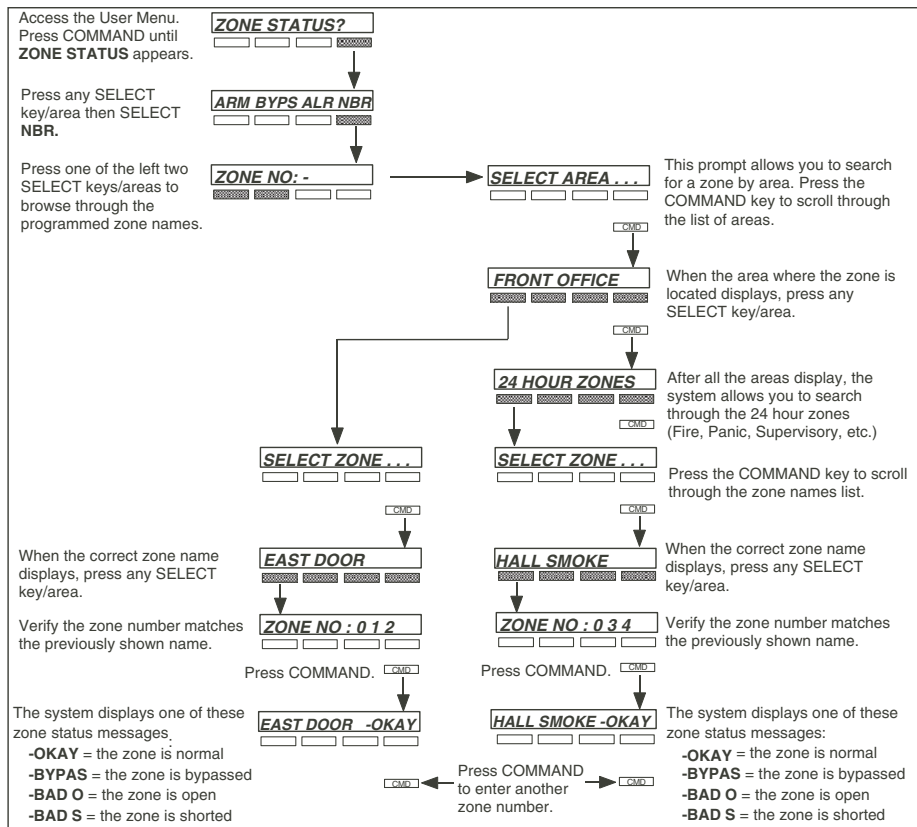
Access the User Menu. Press COMMAND until **ZONE STATUS** appears.

ZONE STATUS?

Press any SELECT key/area then SELECT **NBR.**

ARM BYPS ALR NBR

Press one of the left two SELECT keys/areas to browse through the programmed zone names.

ZONE NO: -

SELECT AREA . . .

This prompt allows you to search for a zone by area. Press the COMMAND key to scroll through the list of areas.

CMD

FRONT OFFICE

When the area where the zone is located displays, press any SELECT key/area.

CMD

24 HOUR ZONES

After all the areas display, the system allows you to search through the 24 hour zones (Fire, Panic, Supervisory, etc.)

CMD

SELECT ZONE . . .

SELECT ZONE . . .

Press the COMMAND key to scroll through the zone names list.

CMD

CMD

When the correct zone name displays, press any SELECT key/area.

EAST DOOR

HALL SMOKE

When the correct zone name displays, press any SELECT key/area.

Verify the zone number matches the previously shown name.

ZONE NO : 0 1 2

ZONE NO : 0 3 4

Verify the zone number matches the previously shown name.

Press COMMAND. CMD

Press COMMAND. CMD

The system displays one of these zone status messages.
-OKAY = the zone is normal
-BYPAS = the zone is bypassed
-BAD O = the zone is open
-BAD S = the zone is shorted

EAST DOOR -OKAY

HALL SMOKE -OKAY

The system displays one of these zone status messages:
-OKAY = the zone is normal
-BYPAS = the zone is bypassed
-BAD O = the zone is open
-BAD S = the zone is shorted

CMD

Press COMMAND to enter another zone number.

CMD